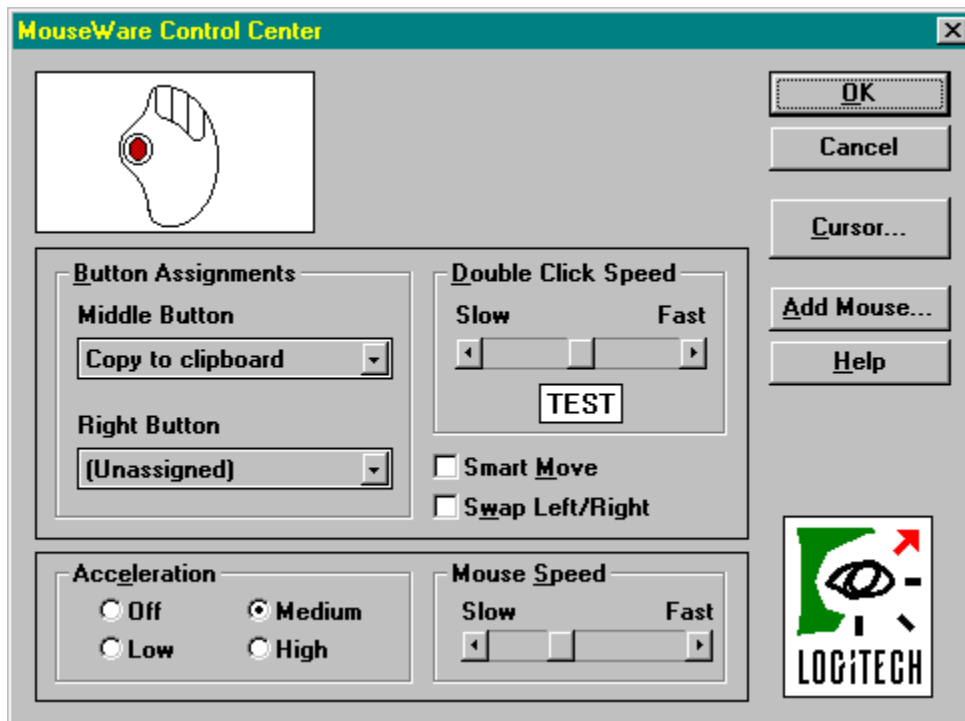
MouseWare Control Center

OK
Cancel
Cursor...
Add Mouse...
Help

Button Assignments
Middle Button
Copy to clipboard
Right Button
(Unassigned)

Double Click Speed
Slow
Fast
TEST

Smart Move
Swap Left/Right

Acceleration
Off
Medium
Low
High

Mouse Speed
Slow
Fast

LOGITECH